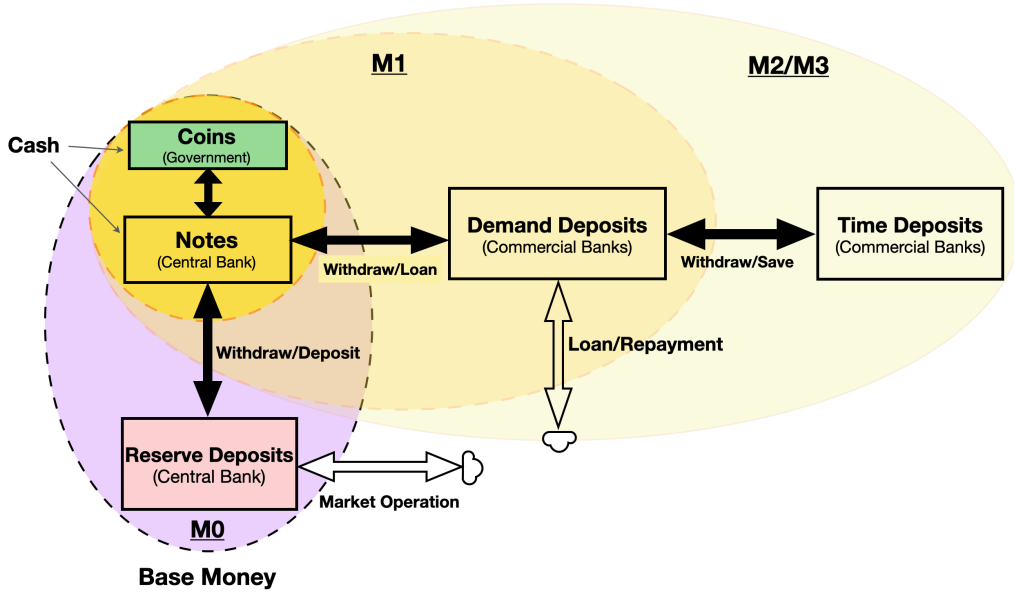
M1

M2/M3

Cash

Coins
(Government)

Notes
(Central Bank)

Withdraw/Loan

Demand Deposits
(Commercial Banks)

Withdraw/Save

Time Deposits
(Commercial Banks)

Withdraw/Deposit

Loan/Repayment

Reserve Deposits
(Central Bank)

Market Operation

M0

Base Money